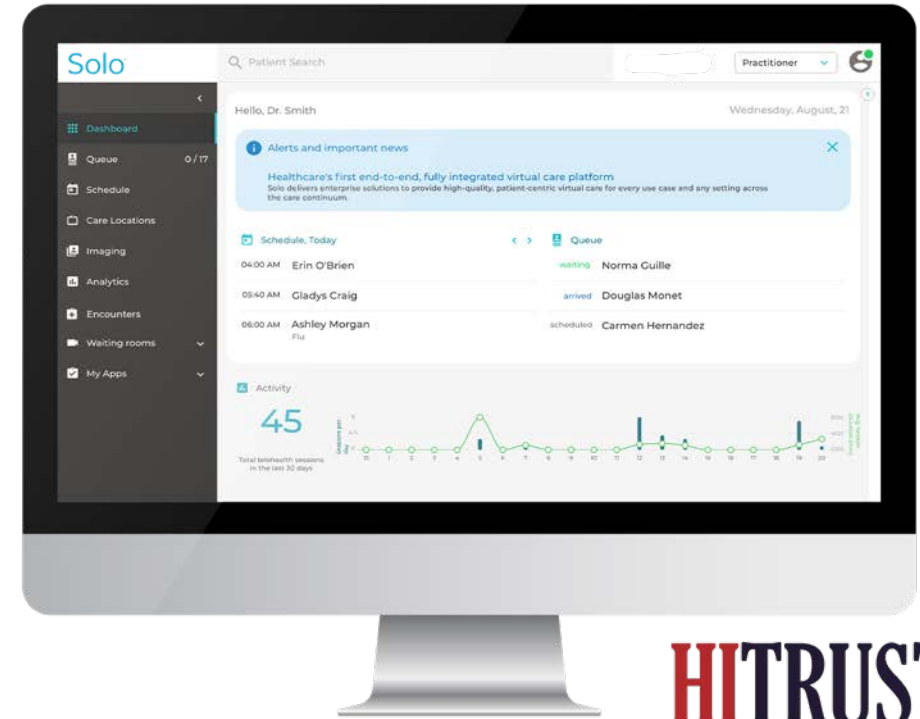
Solo

Patient Search

Practitioner

Dashboard
Queue 0/17
Schedule
Care Locations
Imaging
Analytics
Encounters
Waiting rooms
My Apps

Hello, Dr. Smith

Wednesday, August, 21

Alerts and important news

Healthcare's first end-to-end, fully integrated virtual care platform
Solo delivers enterprise solutions to provide high-quality, patient-centric virtual care for every use case and any setting across the care continuum.

Schedule, Today

04:00 AM Erin O'Brien
05:40 AM Gladys Craig
06:00 AM Ashley Morgan
Flu

Queue

waiting Norma Guille
arrived Douglas Monet
scheduled Carmen Hernandez

Activity

45
Total telehealth sessions in the last 30 days

HITRUS